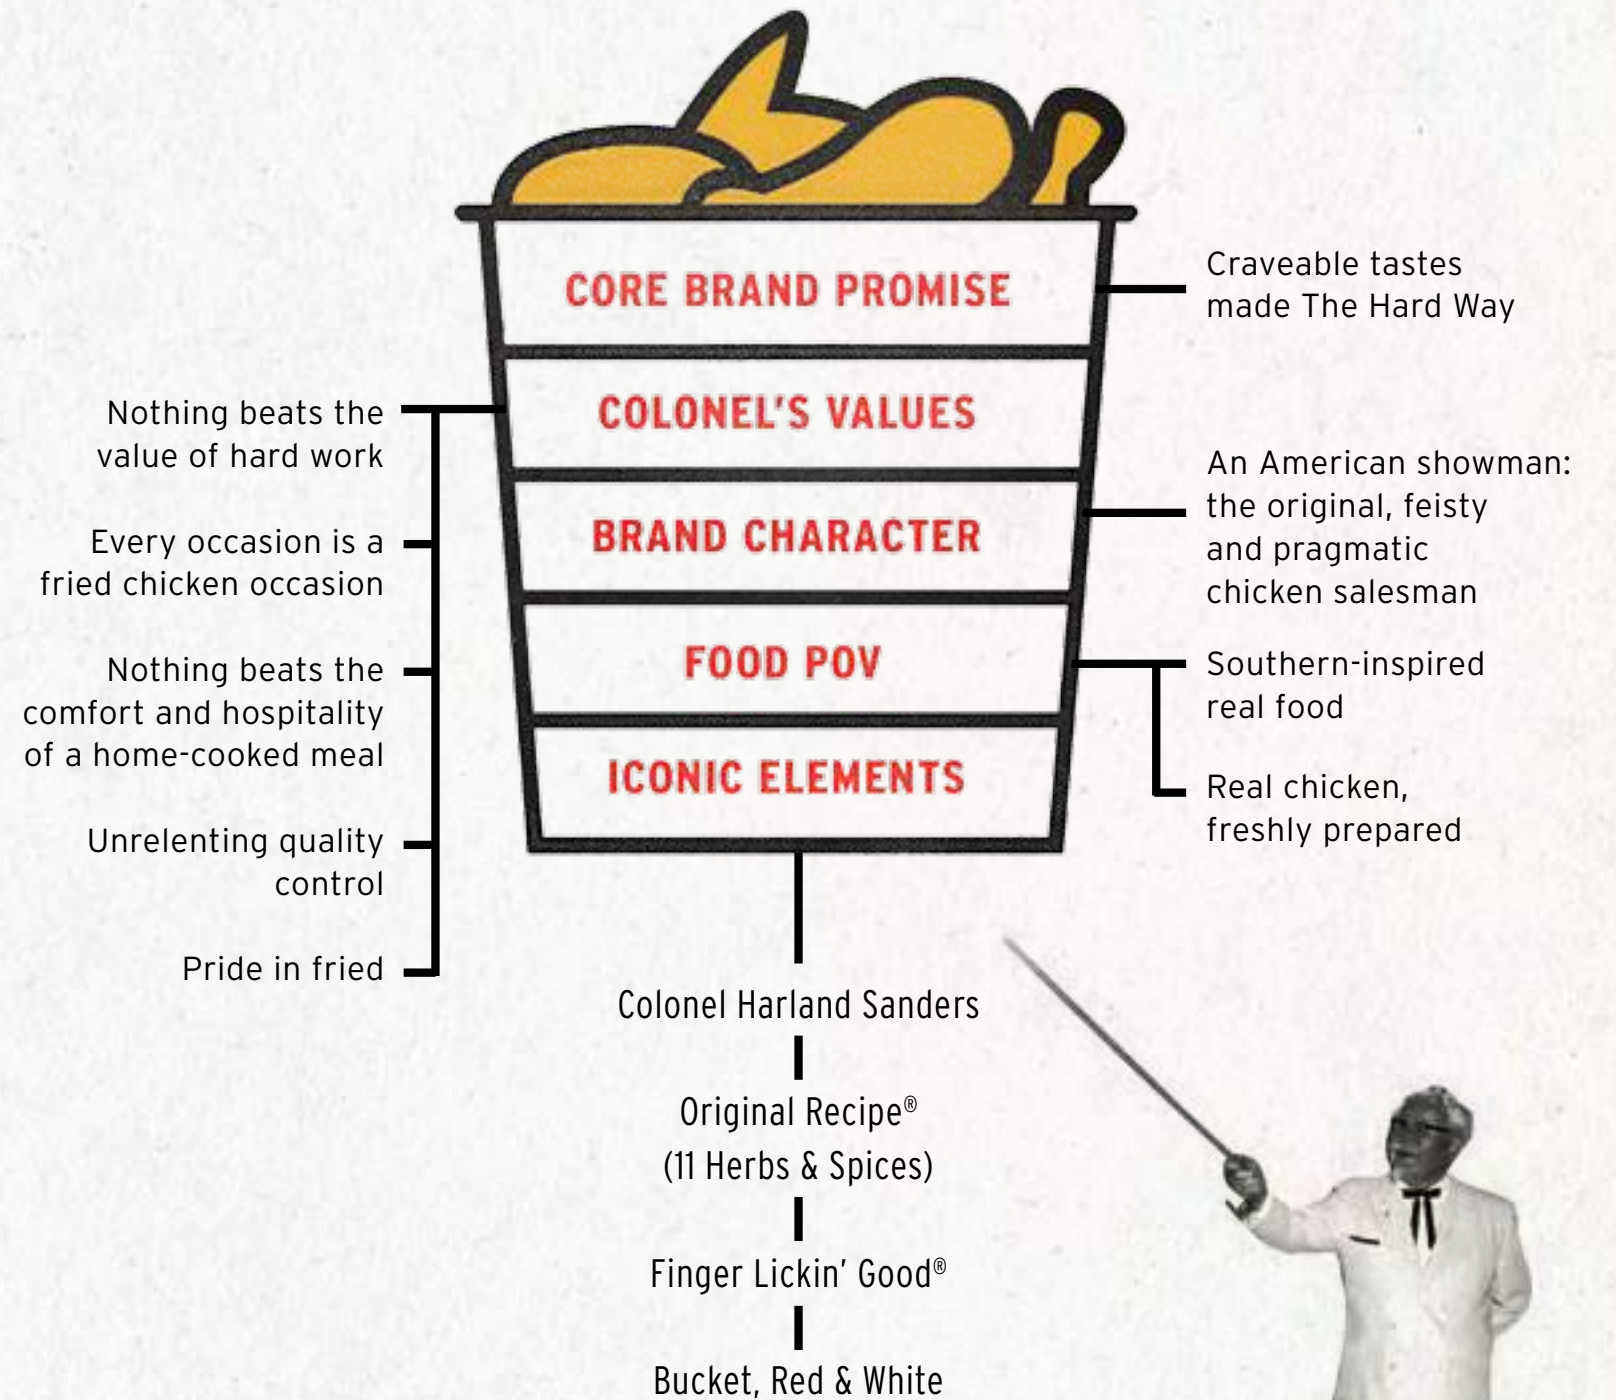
CORE BRAND PROMISE

Craveable tastes made The Hard Way

COLONEL'S VALUES

Nothing beats the value of hard work

Every occasion is a fried chicken occasion

Nothing beats the comfort and hospitality of a home-cooked meal

Unrelenting quality control

Pride in fried

BRAND CHARACTER

An American showman: the original, feisty and pragmatic chicken salesman

FOOD POV

Southern-inspired real food

Real chicken, freshly prepared

ICONIC ELEMENTS

Colonel Harland Sanders

Original Recipe®
(11 Herbs & Spices)

Finger Lickin' Good®

Bucket, Red & White